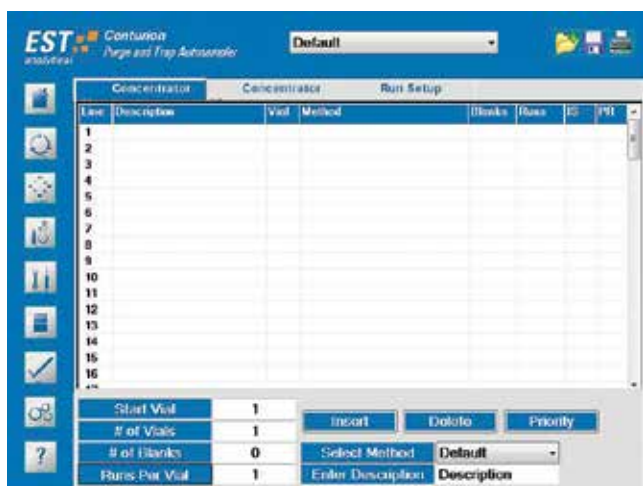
EST analytical

Centurion
Purge and Trap Autosampler

Default

Concentrator | Concentrator | Run Setup

| Line | Description | Vial | Method | Blanks | Runs | IS | PR |
|---|---|---|---|---|---|---|---|
| 1 | | | | | | | |
| 2 | | | | | | | |
| 3 | | | | | | | |
| 4 | | | | | | | |
| 5 | | | | | | | |
| 6 | | | | | | | |
| 7 | | | | | | | |
| 8 | | | | | | | |
| 9 | | | | | | | |
| 10 | | | | | | | |
| 11 | | | | | | | |
| 12 | | | | | | | |
| 13 | | | | | | | |
| 14 | | | | | | | |
| 15 | | | | | | | |
| 16 | | | | | | | |

Start Vial 1
# of Vials 1
# of Blanks 0
Runs Per Vial 1

Insert
Delete
Priority

Select Method Default
Enter Description Description

?